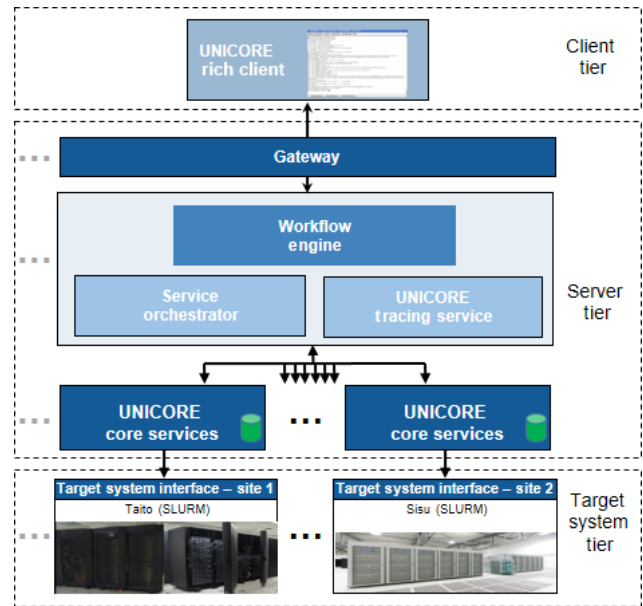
UNICORE rich client

Client tier

Gateway

Workflow engine

Service orchestrator

UNICORE tracing service

Server tier

UNICORE core services

...

UNICORE core services

Target system interface – site 1
Taito (SLURM)

...

Target system interface – site 2
Sisu (SLURM)

Target system tier